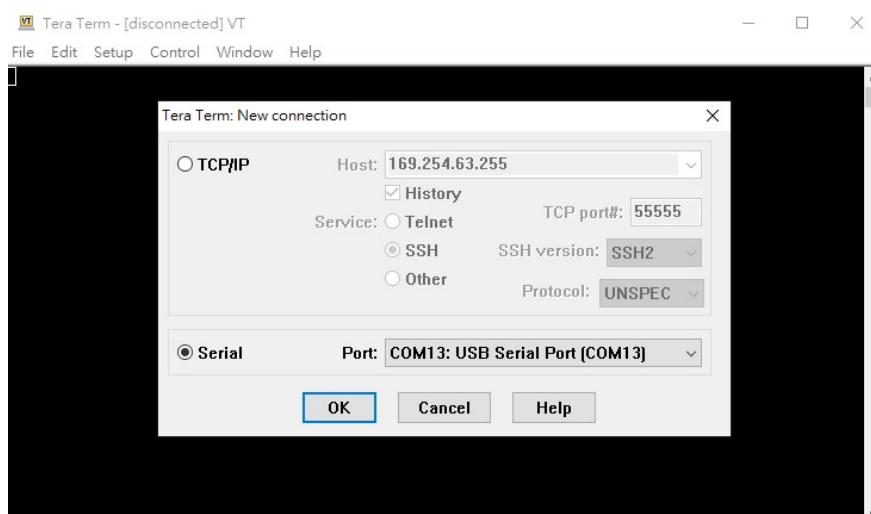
VT Tera Term - [disconnected] VT

File Edit Setup Control Window Help

Tera Term: New connection

TCP/IP

Host: 169.254.63.255

History

Service: Telnet

TCP port#: 55555

SSH

SSH version: SSH2

Other

Protocol: UNSPEC

Serial

Port: COM13: USB Serial Port (COM13)

OK

Cancel

Help